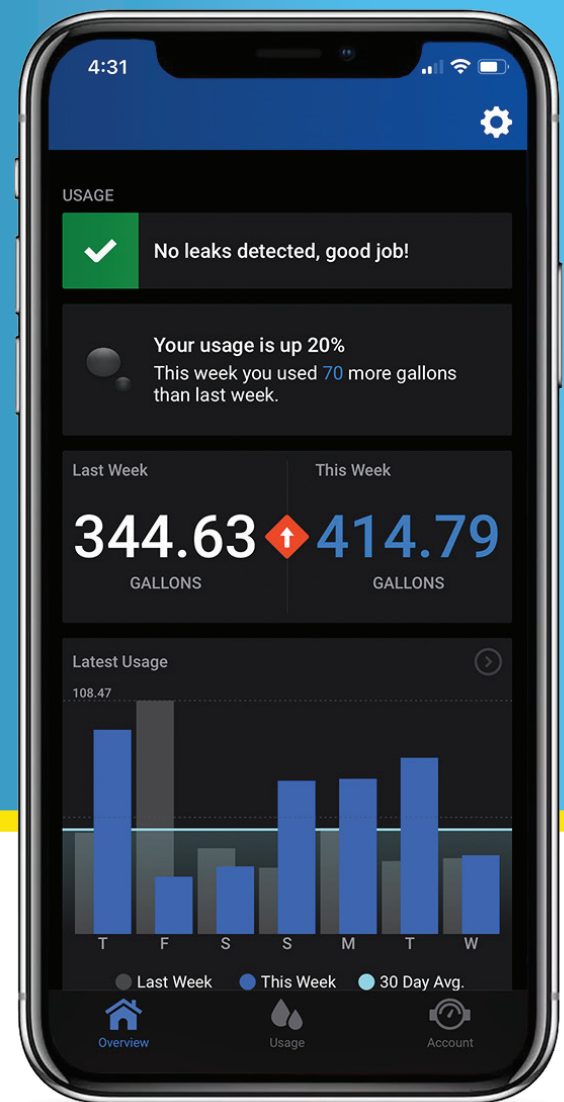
4:31

USAGE

No leaks detected, good job!

Your usage is up 20%
This week you used 70 more gallons than last week.

Last Week
344.63
GALLONS

This Week
414.79
GALLONS

Latest Usage
108.47

T F S S M T W

Last Week This Week 30 Day Avg.

Overview Usage Account